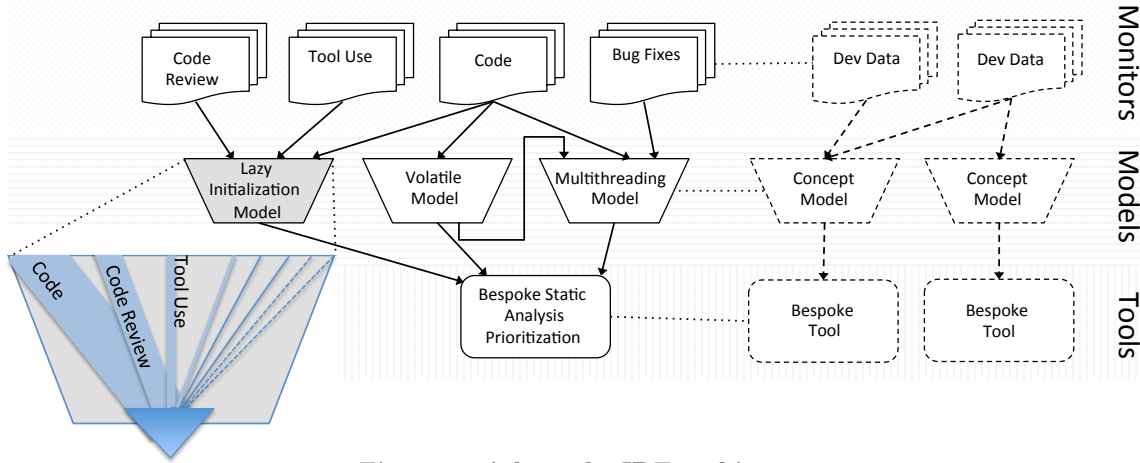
Monitors

Models

Tools

Code Review

Tool Use

Code

Bug Fixes

Dev Data

Dev Data

Lazy Initialization Model

Volatile Model

Multithreading Model

Concept Model

Concept Model

Code

Code Review

Tool Use

Bespoke Static Analysis Prioritization

Bespoke Tool

Bespoke Tool